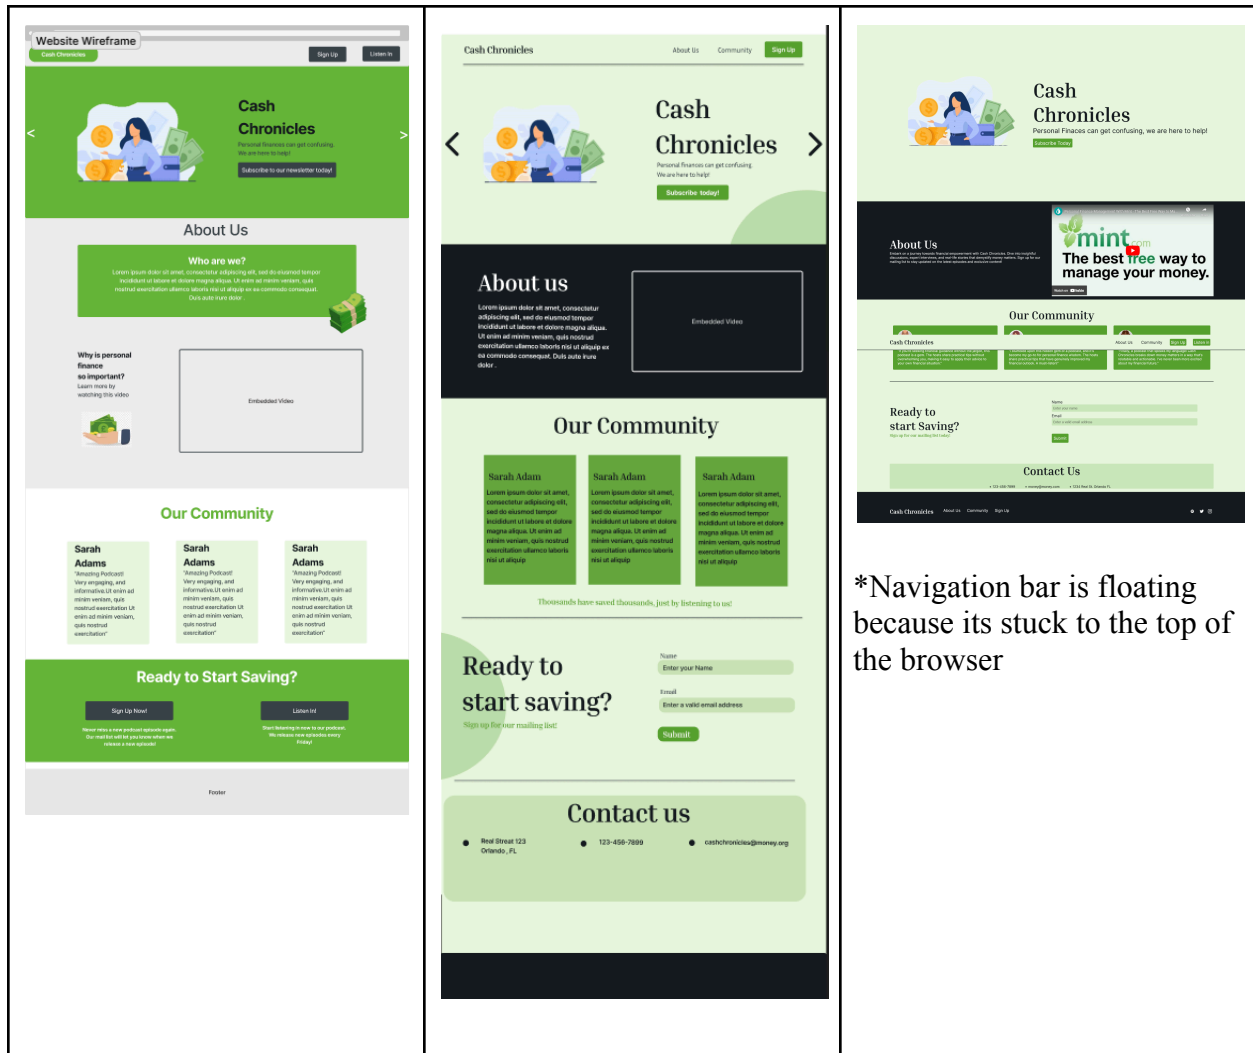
Website Wireframe
Cash Chronicles
Sign Up
Listen In

Cash Chronicles
Personal Finances can get confusing. We are here to help!
Subscribe to our newsletter today!

About Us
Who are we?
Lorem ipsum dolor sit amet, consectetur adipiscing elit, sed do eiusmod tempor incididunt ut labore et dolore magna aliqua. Ut enim ad minim veniam, quis nostrud exercitation ullamco laboris nisi ut aliquip ex ea commodo consequat. Duis aute irure dolor

Why is personal finance so important?
Learn more by watching this video

Embedded Video

Our Community
Sarah Adams
"Amazing Podcast! Very engaging, and informative.Ut enim ad minim veniam, quis nostrud exercitation Ut enim ad minim veniam, quis nostrud exercitation"
Sarah Adams
"Amazing Podcast! Very engaging, and informative.Ut enim ad minim veniam, quis nostrud exercitation Ut enim ad minim veniam, quis nostrud exercitation"
Sarah Adams
"Amazing Podcast! Very engaging, and informative.Ut enim ad minim veniam, quis nostrud exercitation Ut enim ad minim veniam, quis nostrud exercitation"

Ready to Start Saving?
Sign Up Now!
Never miss a new podcast episode again. Our mail list will let you know when we release a new episode!
Listen In!
Start listening in now to our podcast. We release new episodes every Friday!

Footer

Cash Chronicles
About Us
Community
Sign Up

Cash Chronicles
Personal finances can get confusing.
We are here to help!
Subscribe today!

About us
Lorem ipsum dolor sit amet, consectetur adipiscing elit, sed do eiusmod tempor incididunt ut labore et dolore magna aliqua. Ut enim ad minim veniam, quis nostrud exercitation ullamco laboris nisi ut aliquip ex ea commodo consequat. Duis aute irure dolor.

Embedded Video

Our Community
Sarah Adam
Lorem ipsum dolor sit amet, consectetur adipiscing elit, sed do eiusmod tempor incididunt ut labore et dolore magna aliqua. Ut enim ad minim veniam, quis nostrud exercitation ullamco laboris nisi ut aliquip
Sarah Adam
Lorem ipsum dolor sit amet, consectetur adipiscing elit, sed do eiusmod tempor incididunt ut labore et dolore magna aliqua. Ut enim ad minim veniam, quis nostrud exercitation ullamco laboris nisi ut aliquip
Sarah Adam
Lorem ipsum dolor sit amet, consectetur adipiscing elit, sed do eiusmod tempor incididunt ut labore et dolore magna aliqua. Ut enim ad minim veniam, quis nostrud exercitation ullamco laboris nisi ut aliquip

Thousands have saved thousands, just by listening to us!

Ready to start saving?
Sign up for our mailing list!
Name
Enter your Name
Email
Enter a valid email address
Submit

Contact us
Real Street 123 Orlando , FL
123-456-7899
cashchronicles@money.org

Cash Chronicles
Personal Finaces can get confusing, we are here to help!
Subscribe Today

About Us
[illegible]
mint.com
The best free way to manage your money.

Our Community
Cash Chronicles
About Us Community Sign Up Listen In
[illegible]

Ready to start Saving?
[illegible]
Name
Email
Submit

Contact Us
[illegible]

Cash Chronicles About Us Community Sign Up

*Navigation bar is floating because its stuck to the top of the browser